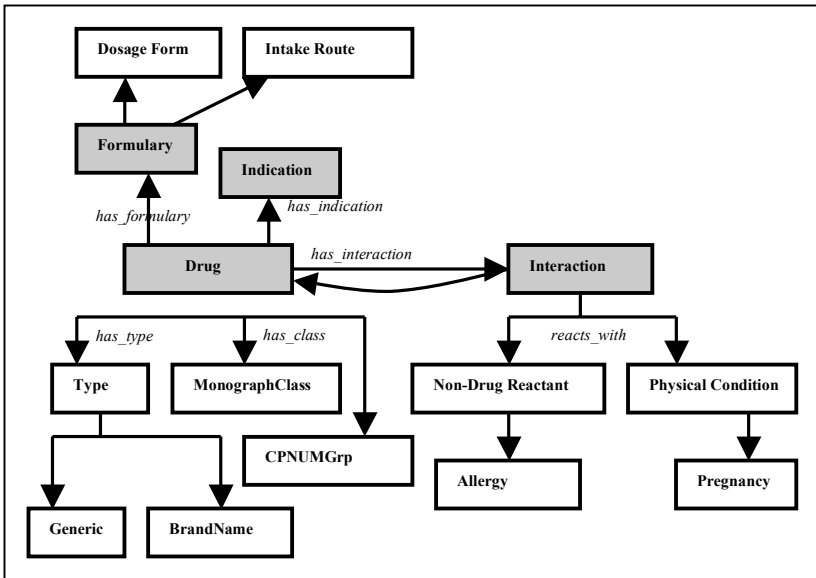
Dosage Form

Intake Route

Formulary

Indication

has_formulary

has_indication

Drug

has_interaction

Interaction

has_type

has_class

reacts_with

Type

MonographClass

Non-Drug Reactant

Physical Condition

CPNUMGrp

Allergy

Pregnancy

Generic

BrandName